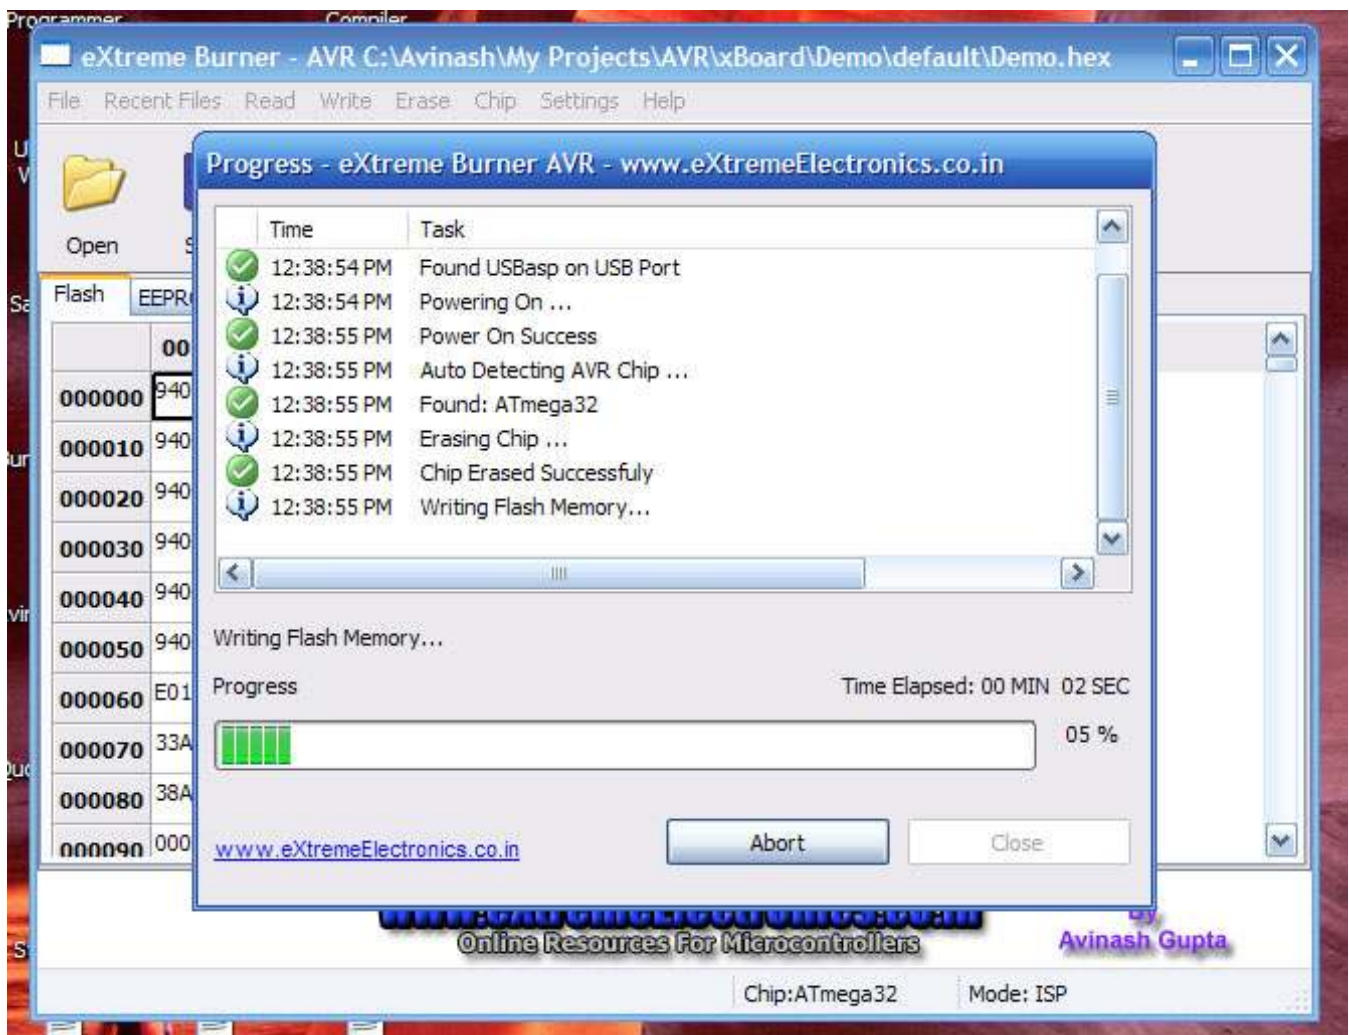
Programmer Compiler

eXtreme Burner - AVR C:\Avinash\My Projects\AVR\xBoard\Demo\default\Demo.hex

File Recent Files Read Write Erase Chip Settings Help

Open

Flash EEPR

| | 00 |
|---|---|
| 000000 | 940 |
| 000010 | 940 |
| 000020 | 940 |
| 000030 | 940 |
| 000040 | 940 |
| 000050 | 940 |
| 000060 | E01 |
| 000070 | 33A |
| 000080 | 38A |
| 000090 | 000 |

Progress - eXtreme Burner AVR - www.eXtremeElectronics.co.in

| Time | Task |
|---|---|
| 12:38:54 PM | Found USBasp on USB Port |
| 12:38:54 PM | Powering On ... |
| 12:38:55 PM | Power On Success |
| 12:38:55 PM | Auto Detecting AVR Chip ... |
| 12:38:55 PM | Found: ATmega32 |
| 12:38:55 PM | Erasing Chip ... |
| 12:38:55 PM | Chip Erased Successfuly |
| 12:38:55 PM | Writing Flash Memory... |

Writing Flash Memory...

Progress

Time Elapsed: 00 MIN 02 SEC

05 %

www.eXtremeElectronics.co.in

Abort

Close

Online Resources For Microcontrollers

By Avinash Gupta

Chip:ATmega32

Mode: ISP